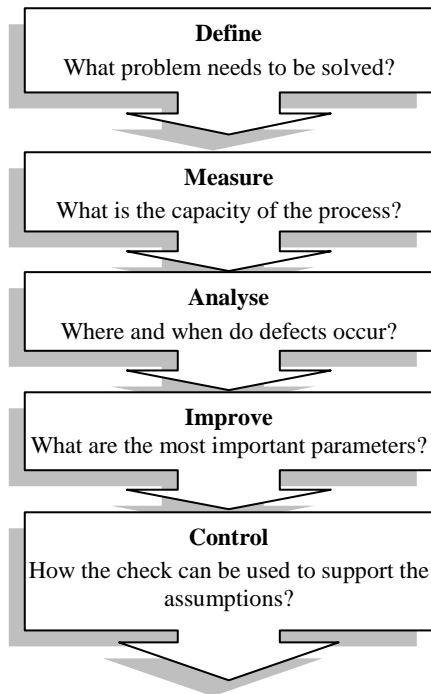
Define
What problem needs to be solved?

Measure
What is the capacity of the process?

Analyse
Where and when do defects occur?

Improve
What are the most important parameters?

Control
How the check can be used to support the assumptions?